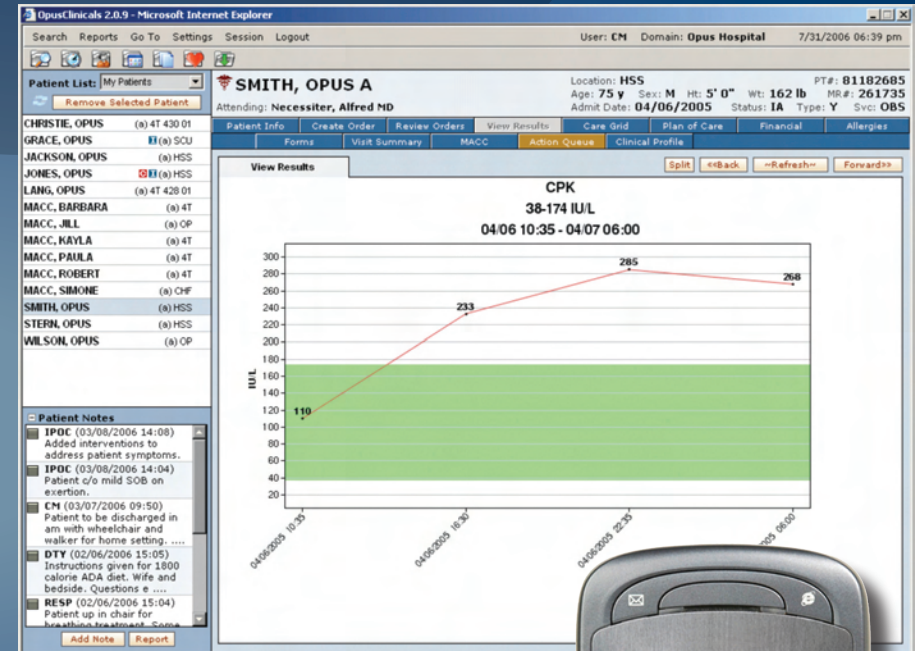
OpusClinicals 2.0.9 - Microsoft Internet Explorer

Search Reports Go To Settings Session Logout

User: CM Domain: Opus Hospital 7/31/2006 06:39 pm

Patient List: My Patients

Remove Selected Patient

| | |
|---|---|
| CHRISTIE, OPUS | (a) 4T 430 01 |
| GRACE, OPUS | (a) SCU |
| JACKSON, OPUS | (a) HSS |
| JONES, OPUS | (a) HSS |
| LANG, OPUS | (a) 4T 428 01 |
| MACC, BARBARA | (a) 4T |
| MACC, JILL | (a) OP |
| MACC, KAYLA | (a) 4T |
| MACC, PAULA | (a) 4T |
| MACC, ROBERT | (a) 4T |
| MACC, SIMONE | (a) CHF |
| SMITH, OPUS | (a) HSS |
| STERN, OPUS | (a) HSS |
| WILSON, OPUS | (a) OP |

Patient Notes

IPOC (03/08/2006 14:08) Added interventions to address patient symptoms.

IPOC (03/08/2006 14:04) Patient c/o mild SOB on exertion.

CM (03/07/2006 09:50) Patient to be discharged in am with wheelchair and walker for home setting. ....

DTY (02/06/2006 15:05) Instructions given for 1800 calorie ADA diet. Wife and bedside. Questions e ....

RESP (02/06/2006 15:04) Patient up in chair for breathing treatment. Some

Add Note Report

SMITH, OPUS A

Attending: Necessiter, Alfred MD

Location: HSS
Age: 75 y Sex: M Ht: 5' 0" Wt: 162 lb
Admit Date: 04/06/2005 Status: IA Type: Y

PT#: 81182685
MR#: 261735
Svc: OBS

Patient Info | Create Order | Review Orders | View Results | Care Grid | Plan of Care | Financial | Allergies

Forms | Visit Summary | MACC | Action Queue | Clinical Profile

View Results

Split <<Back ~Refresh~ Forward>>

CPK

38-174 IU/L

04/06 10:35 - 04/07 06:00

300
280
260
240
220
200
180
160
140
120
100
80
60
40
20

IU/L

110
233
285
268

04/06/2005 10:35
04/06/2005 16:30
04/06/2005 22:35
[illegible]2005 06:00